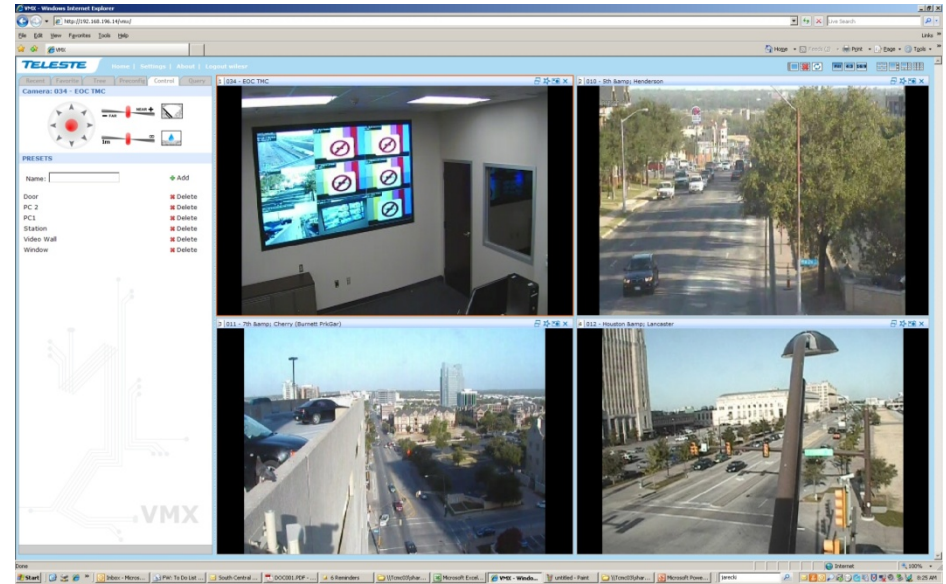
VMX - Windows Internet Explorer

http://192.168.196.14/vmx/

Live Search

File Edit View Favorites Tools Help

Links

VMX

Home Feeds Print Page Tools

TELESTE Home | Settings | About | Logout admin

Recent Favorite Tree Freeconfig Control Query

Camera: 034 - EOC TMC

PRESETS

Name: Add

Door Delete
PC 2 Delete
PC1 Delete
Station Delete
Video Wall Delete
Window Delete

VMX

1 034 - EOC TMC

2 010 - 8th &amp; Henderson

3 011 - 7th &amp; Cherry (Burnett PrkGar)

4 012 - Houston &amp; Lancaster

Done

Internet 100%

Start Inbox - Micros... FW: To Do List South Central ... DOC001.PDF ... 6 Reminders \\Tcmc03\shar... Microsoft Excel... VMX - Windo... untitled - Paint \\Tcmc03\shar... Microsoft Powe... 9:25 AM